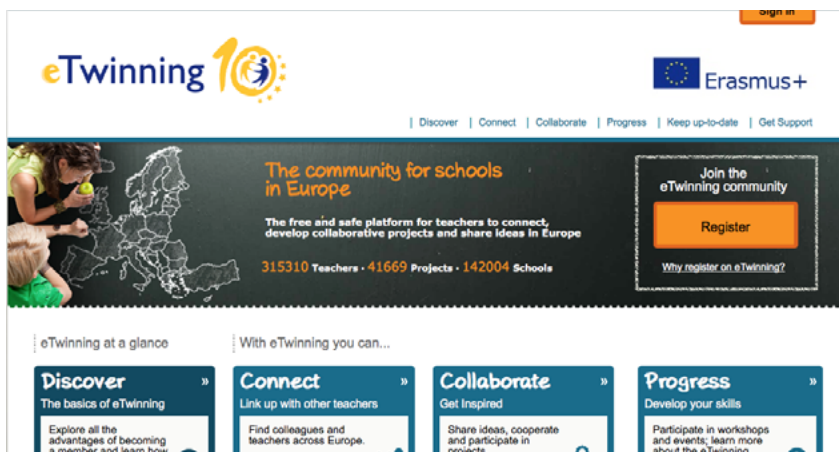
Sign in

eTwinning 10

Erasmus+

| Discover | Connect | Collaborate | Progress | Keep up-to-date | Get Support

The community for schools in Europe

The free and safe platform for teachers to connect, develop collaborative projects and share ideas in Europe

315310 Teachers · 41669 Projects · 142004 Schools

Join the eTwinning community

Register

Why register on eTwinning?

eTwinning at a glance

With eTwinning you can...

Discover »
The basics of eTwinning
Explore all the advantages of becoming a member and learn how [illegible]

Connect »
Link up with other teachers
Find colleagues and teachers across Europe.

Collaborate »
Get Inspired
Share ideas, cooperate and participate in projects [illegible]

Progress »
Develop your skills
Participate in workshops and events; learn more about the eTwinning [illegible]